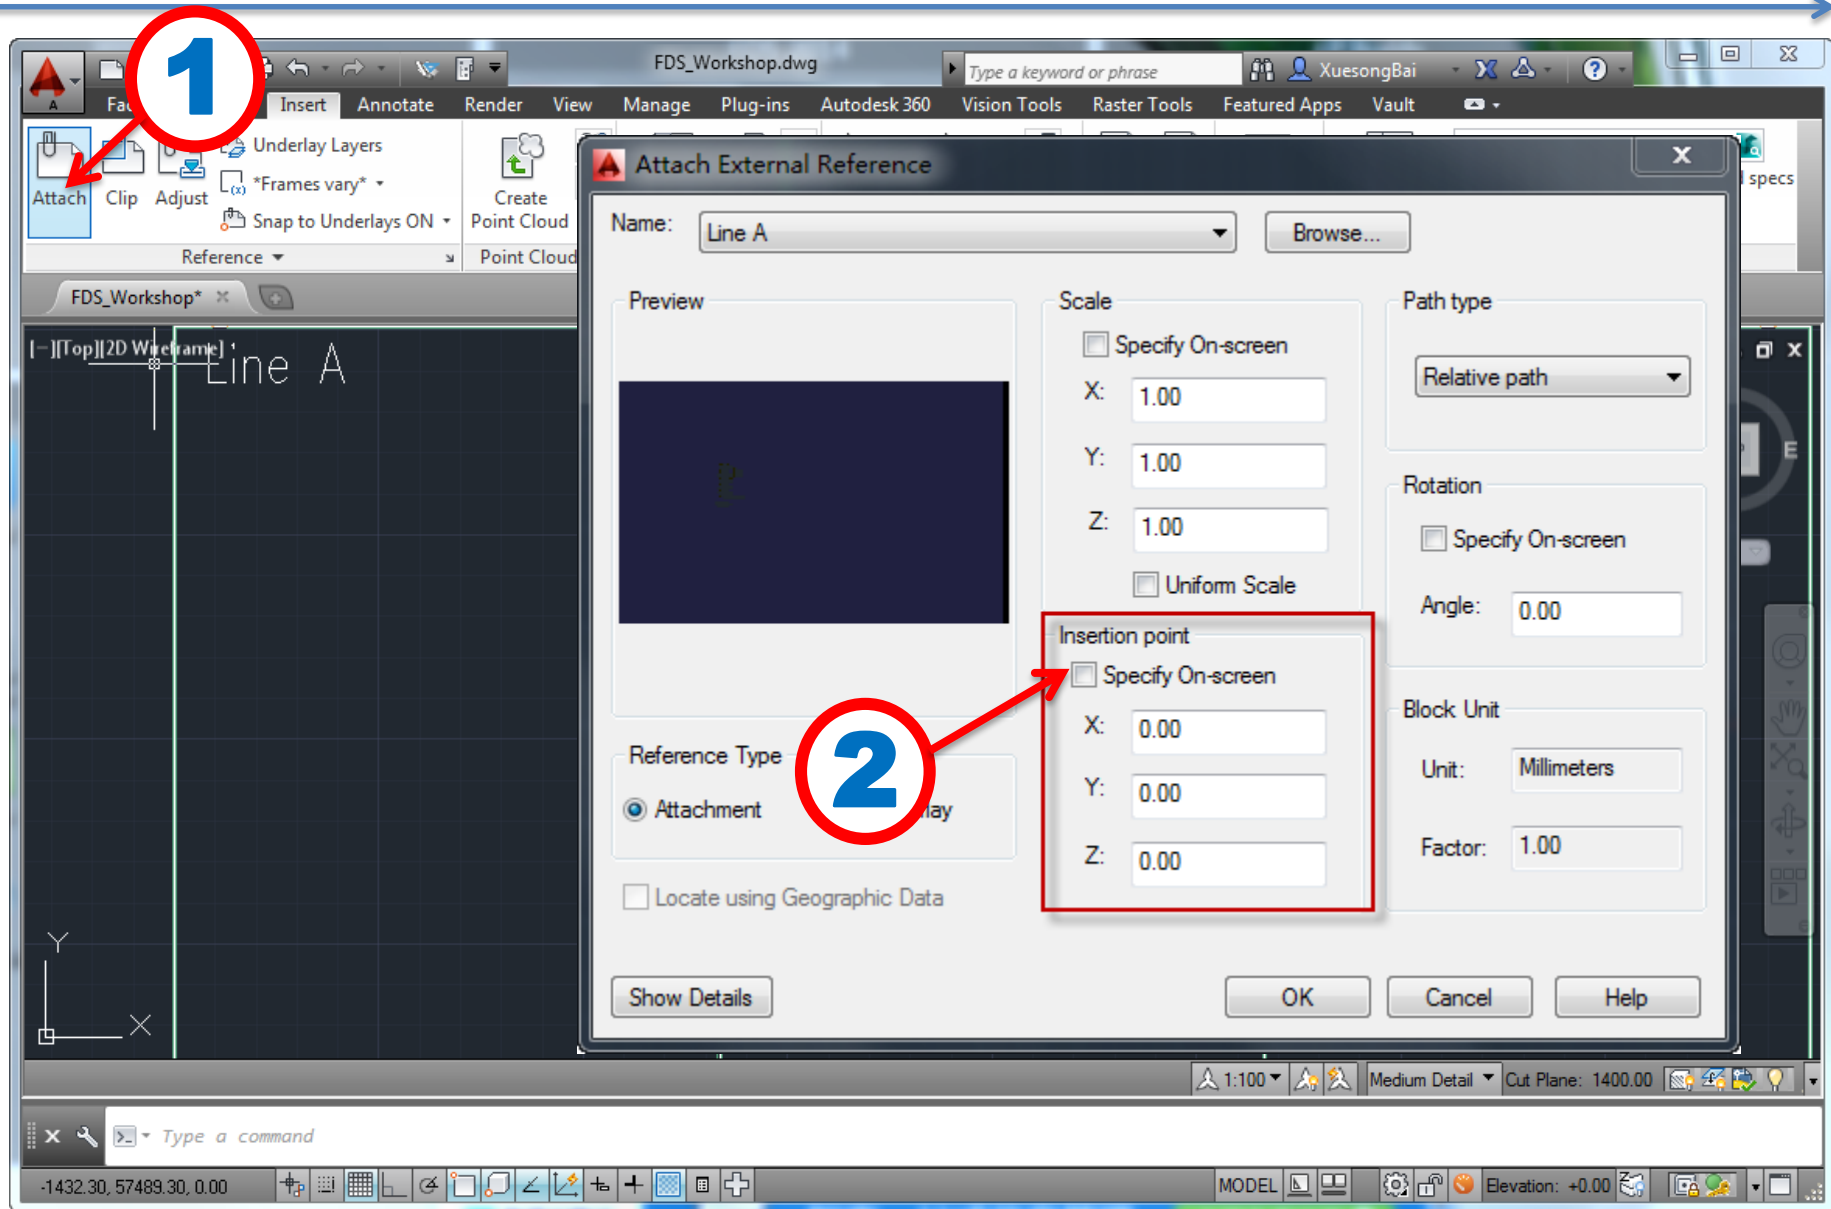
1

FDS_Workshop.dwg

Type a keyword or phrase

XuesongBai

A

Fa

Insert

Annotate

Render

View

Manage

Plug-ins

Autodesk 360

Vision Tools

Raster Tools

Featured Apps

Vault

Attach

Clip

Adjust

Underlay Layers

*Frames vary*

Snap to Underlays ON

Reference

Create Point Cloud

Point Cloud

specs

FDS_Workshop*

[−][Top][2D Wireframe]

Line A

Y

X

Attach External Reference

Name:

Line A

Browse...

Preview

Scale

Specify On-screen

X: 1.00

Y: 1.00

Z: 1.00

Uniform Scale

Path type

Relative path

Rotation

Specify On-screen

Angle: 0.00

Insertion point

Specify On-screen

X: 0.00

Y: 0.00

Z: 0.00

Block Unit

Unit: Millimeters

Factor: 1.00

Reference Type

Attachment

lay

2

Locate using Geographic Data

Show Details

OK

Cancel

Help

E

1:100

Medium Detail

Cut Plane: 1400.00

Type a command

-1432.30, 57489.30, 0.00

MODEL

Elevation: +0.00